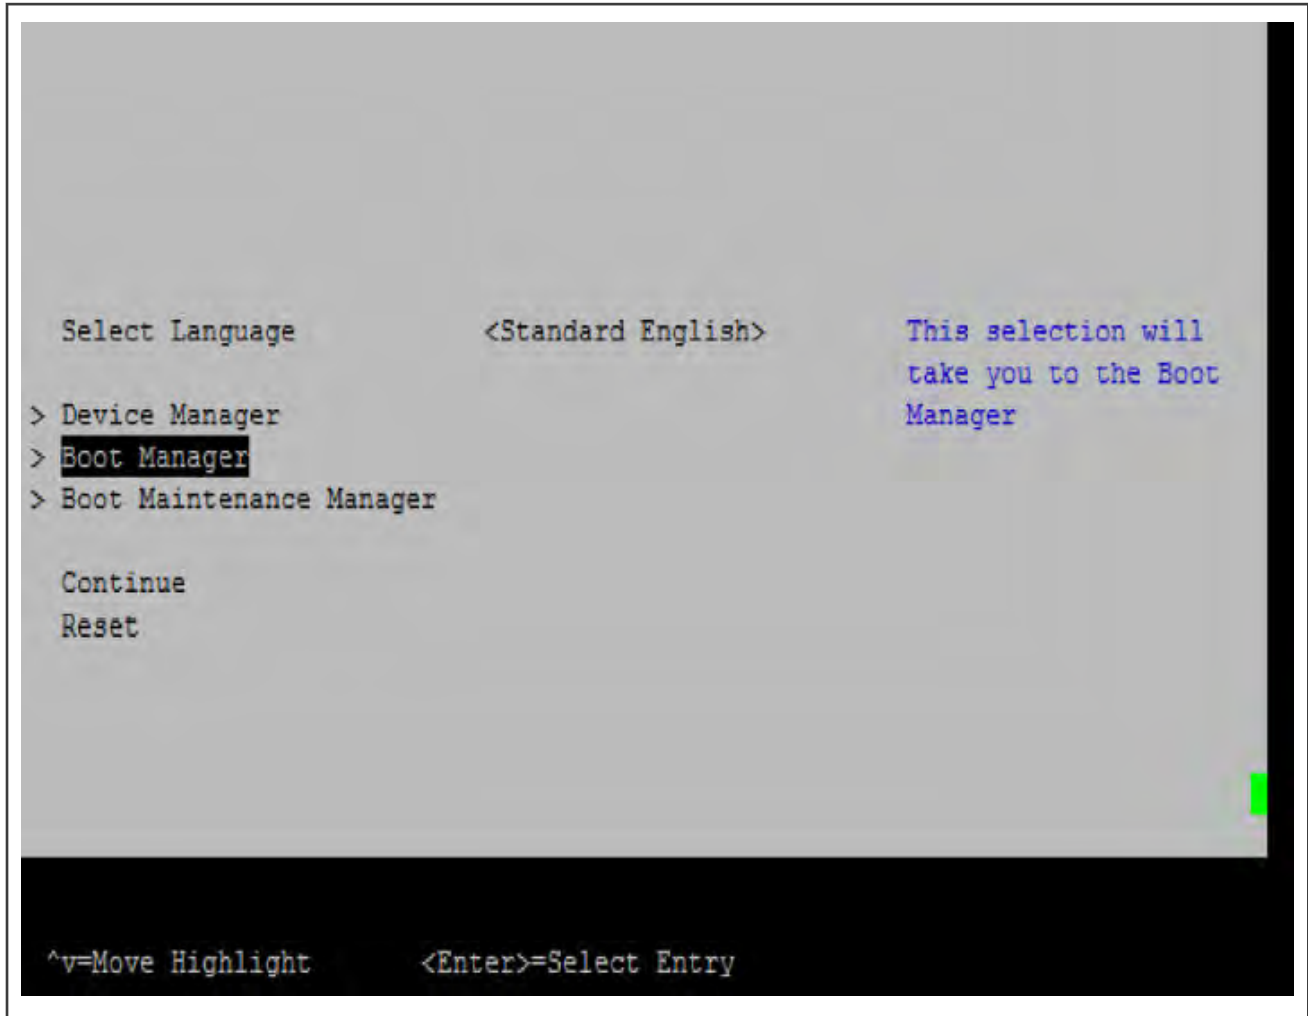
Select Language <Standard English>

This selection will take you to the Boot Manager

> Device Manager
> Boot Manager
> Boot Maintenance Manager

Continue
Reset

^v=Move Highlight <Enter>=Select Entry